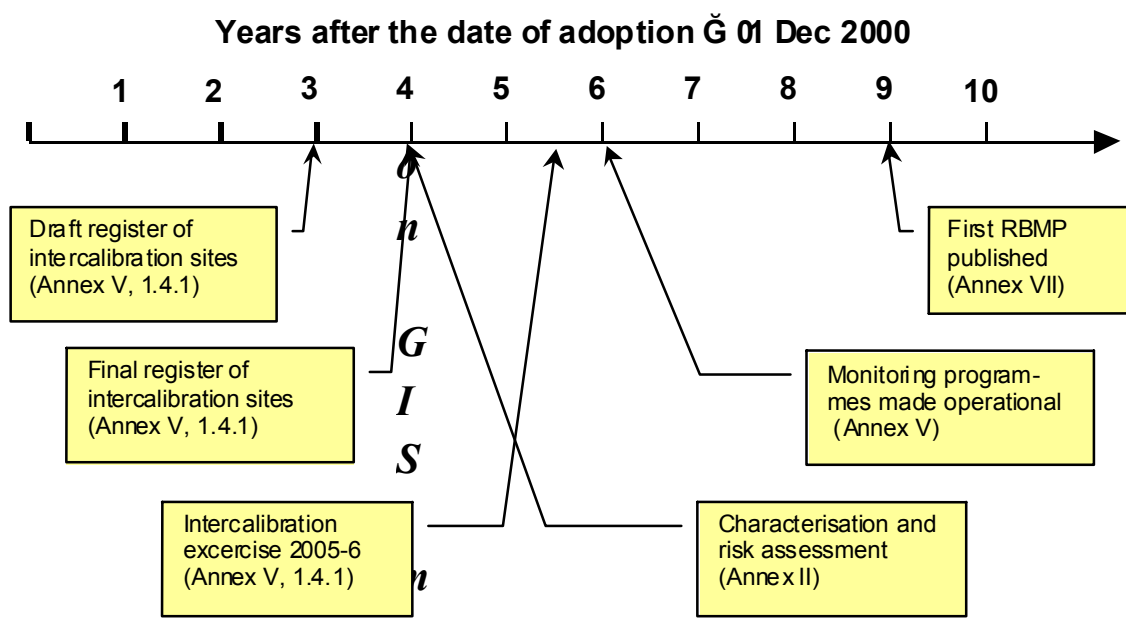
Years after the date of adoption Ğ 01 Dec 2000

1 2 3 4 5 6 7 8 9 10

o

n

G

I

S

n

Draft register of intercalibration sites (Annex V, 1.4.1)

Final register of intercalibration sites (Annex V, 1.4.1)

Intercalibration excercise 2005-6 (Annex V, 1.4.1)

Characterisation and risk assessment (Annex II)

Monitoring programmes made operational (Annex V)

First RBMP published (Annex VII)